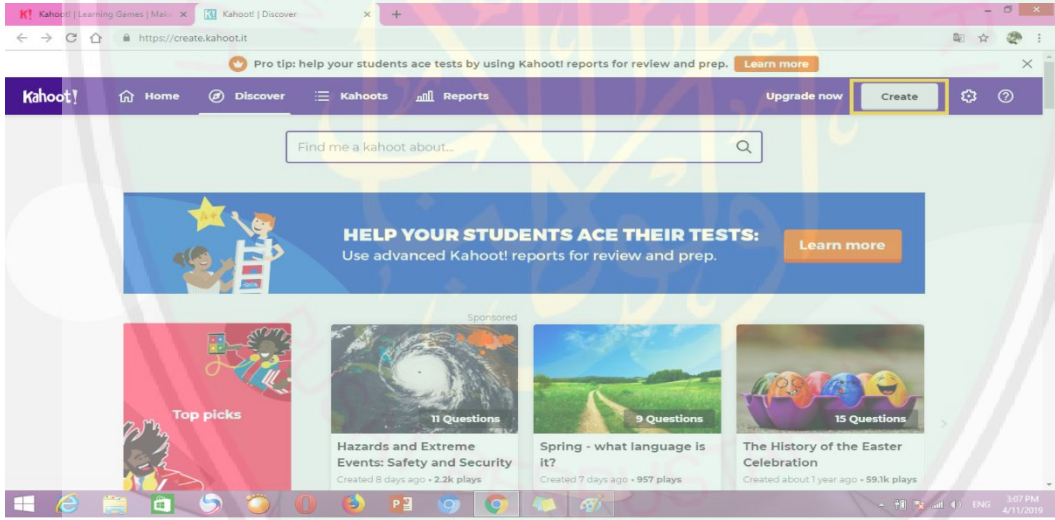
Kahoot! | Learning Games | Mak ×
Kahoot! | Discover ×
https://create.kahoot.it

Pro tip: help your students ace tests by using Kahoot! reports for review and prep. Learn more

Kahoot! Home Discover Kahoots Reports Upgrade now Create

Find me a kahoot about...

HELP YOUR STUDENTS ACE THEIR TESTS:
Use advanced Kahoot! reports for review and prep.
Learn more

Sponsored

Top picks

11 Questions
Hazards and Extreme Events: Safety and Security
Created 8 days ago • 2.2k plays

9 Questions
Spring - what language is it?
Created 7 days ago • 957 plays

15 Questions
The History of the Easter Celebration
Created about 1 year ago • 59.1k plays

ENG 3:07 PM 4/11/2019